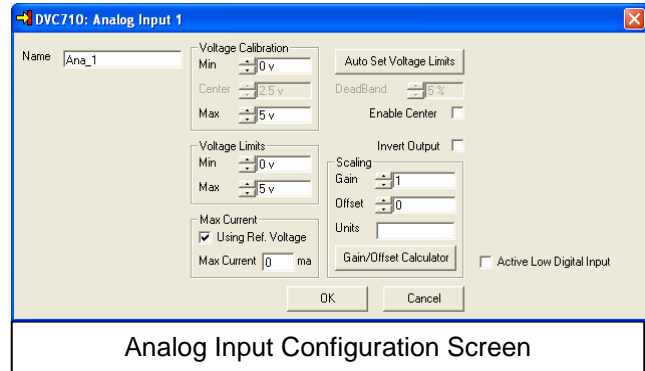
DVC710: Analog Input 1

Name Ana_1

Voltage Calibration
Min 0 v
Center 2.5 v
Max 5 v

Auto Set Voltage Limits

DeadBand 5 %

Enable Center

Invert Output

Voltage Limits
Min 0 v
Max 5 v

Scaling
Gain 1
Offset 0
Units

Gain/Offset Calculator

Max Current
☑ Using Ref. Voltage
Max Current 0 ma

Active Low Digital Input

OK Cancel

Analog Input Configuration Screen